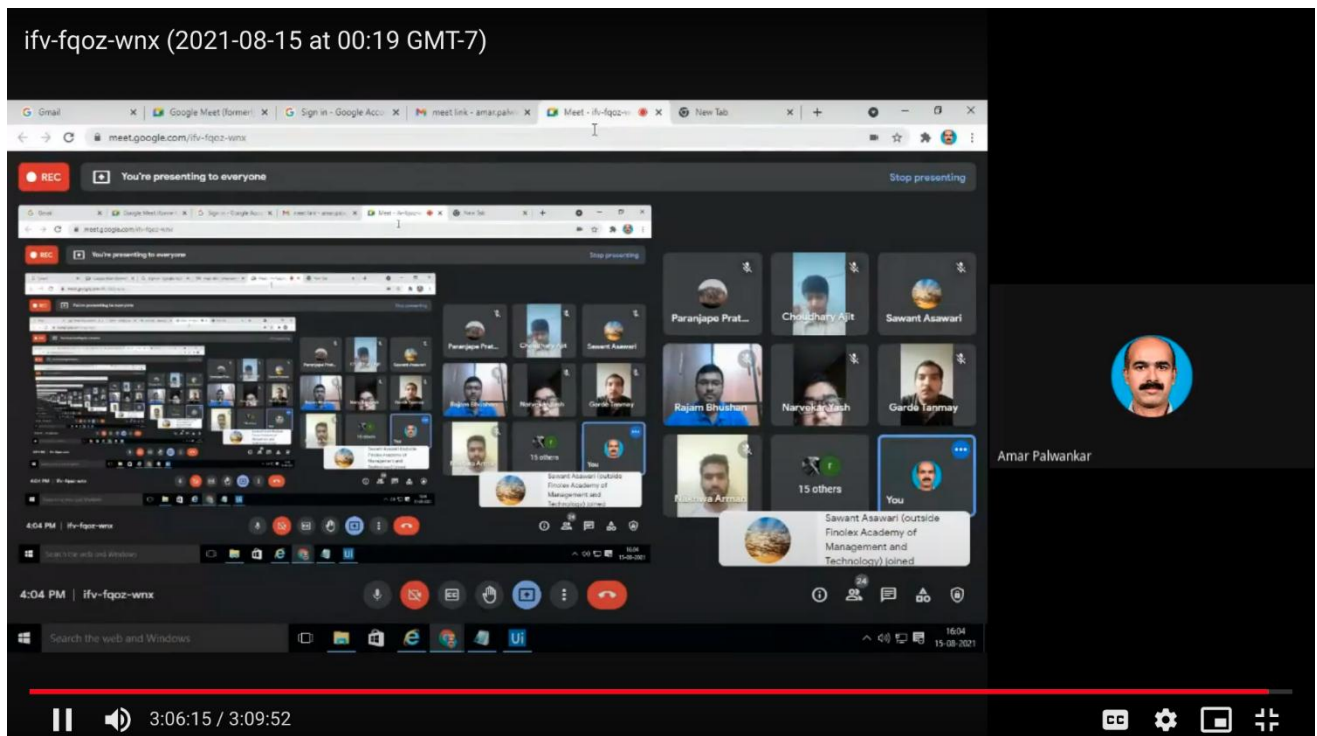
ifv-fqoz-wnx (2021-08-15 at 00:19 GMT-7)

Gmail
Google Meet (former
Sign in - Google Acco
meet link - amar.palw
Meet - ifv-fqoz-w
New Tab

meet.google.com/ifv-fqoz-wnx

REC
You're presenting to everyone
Stop presenting

Paranjape Prat...
Choudhary Ajit
Sawant Asawari
Rajam Bhushan
Narvekar Yash
Garde Tanmay
Nakhwa Arman
15 others
You

Sawant Asawari (outside Finolex Academy of Management and Technology) joined

Amar Palwankar

4:04 PM | ifv-fqoz-wnx

24

Search the web and Windows

16:04
15-08-2021

3:06:15 / 3:09:52